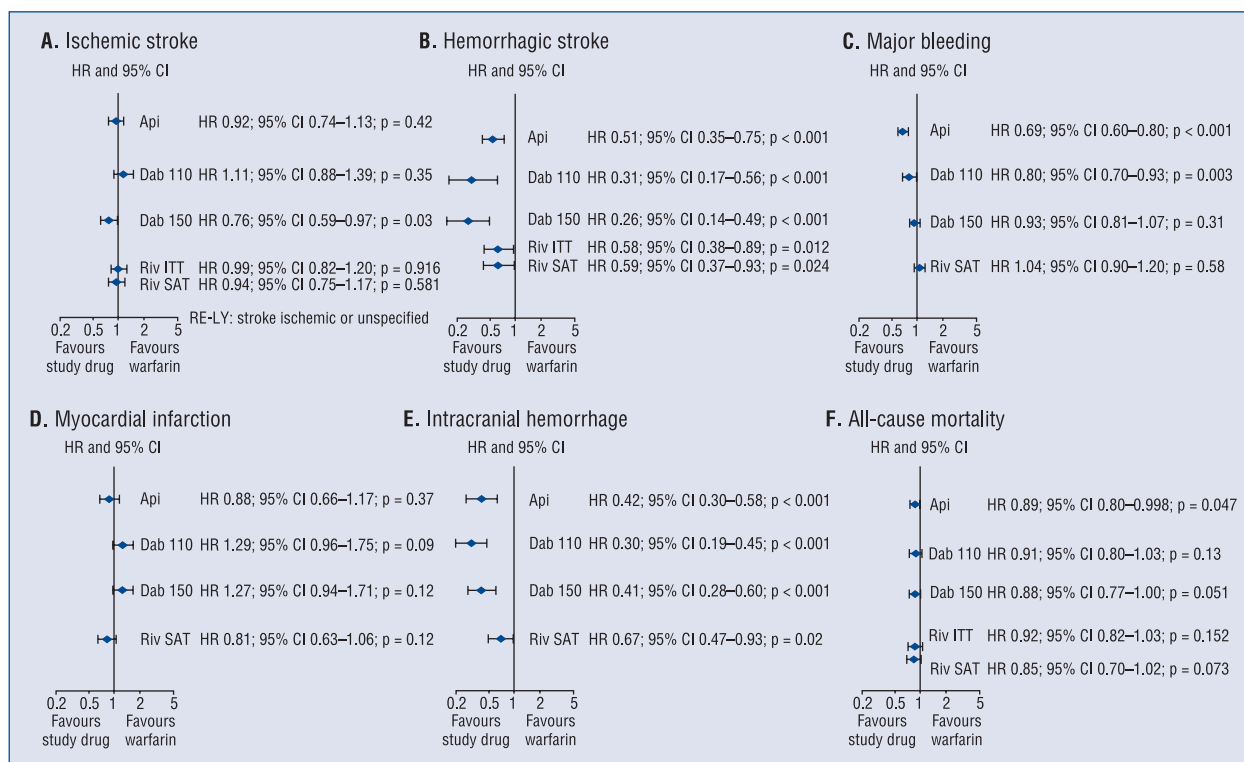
A. Ischemic stroke
HR and 95% CI
Api HR 0.92; 95% CI 0.74–1.13; p = 0.42
Dab 110 HR 1.11; 95% CI 0.88–1.39; p = 0.35
Dab 150 HR 0.76; 95% CI 0.59–0.97; p = 0.03
Riv ITT HR 0.99; 95% CI 0.82–1.20; p = 0.916
Riv SAT HR 0.94; 95% CI 0.75–1.17; p = 0.581
RE-LY: stroke ischemic or unspecified
0.2 0.5 1 2 5
Favours study drug
Favours warfarin

B. Hemorrhagic stroke
HR and 95% CI
Api HR 0.51; 95% CI 0.35–0.75; p < 0.001
Dab 110 HR 0.31; 95% CI 0.17–0.56; p < 0.001
Dab 150 HR 0.26; 95% CI 0.14–0.49; p < 0.001
Riv ITT HR 0.58; 95% CI 0.38–0.89; p = 0.012
Riv SAT HR 0.59; 95% CI 0.37–0.93; p = 0.024
0.2 0.5 1 2 5
Favours study drug
Favours warfarin

C. Major bleeding
HR and 95% CI
Api HR 0.69; 95% CI 0.60–0.80; p < 0.001
Dab 110 HR 0.80; 95% CI 0.70–0.93; p = 0.003
Dab 150 HR 0.93; 95% CI 0.81–1.07; p = 0.31
Riv SAT HR 1.04; 95% CI 0.90–1.20; p = 0.58
0.2 0.5 1 2 5
Favours study drug
Favours warfarin

D. Myocardial infarction
HR and 95% CI
Api HR 0.88; 95% CI 0.66–1.17; p = 0.37
Dab 110 HR 1.29; 95% CI 0.96–1.75; p = 0.09
Dab 150 HR 1.27; 95% CI 0.94–1.71; p = 0.12
Riv SAT HR 0.81; 95% CI 0.63–1.06; p = 0.12
0.2 0.5 1 2 5
Favours study drug
Favours warfarin

E. Intracranial hemorrhage
HR and 95% CI
Api HR 0.42; 95% CI 0.30–0.58; p < 0.001
Dab 110 HR 0.30; 95% CI 0.19–0.45; p < 0.001
Dab 150 HR 0.41; 95% CI 0.28–0.60; p < 0.001
Riv SAT HR 0.67; 95% CI 0.47–0.93; p = 0.02
0.2 0.5 1 2 5
Favours study drug
Favours warfarin

F. All-cause mortality
HR and 95% CI
Api HR 0.89; 95% CI 0.80–0.998; p = 0.047
Dab 110 HR 0.91; 95% CI 0.80–1.03; p = 0.13
Dab 150 HR 0.88; 95% CI 0.77–1.00; p = 0.051
Riv ITT HR 0.92; 95% CI 0.82–1.03; p = 0.152
Riv SAT HR 0.85; 95% CI 0.70–1.02; p = 0.073
0.2 0.5 1 2 5
Favours study drug
Favours warfarin